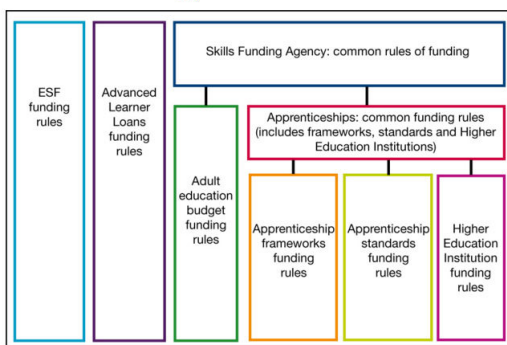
ESF funding rules

Advanced Learner Loans funding rules

Skills Funding Agency: common rules of funding

Adult education budget funding rules

Apprenticeships: common funding rules (includes frameworks, standards and Higher Education Institutions)

Apprenticeship frameworks funding rules

Apprenticeship standards funding rules

Higher Education Institution funding rules